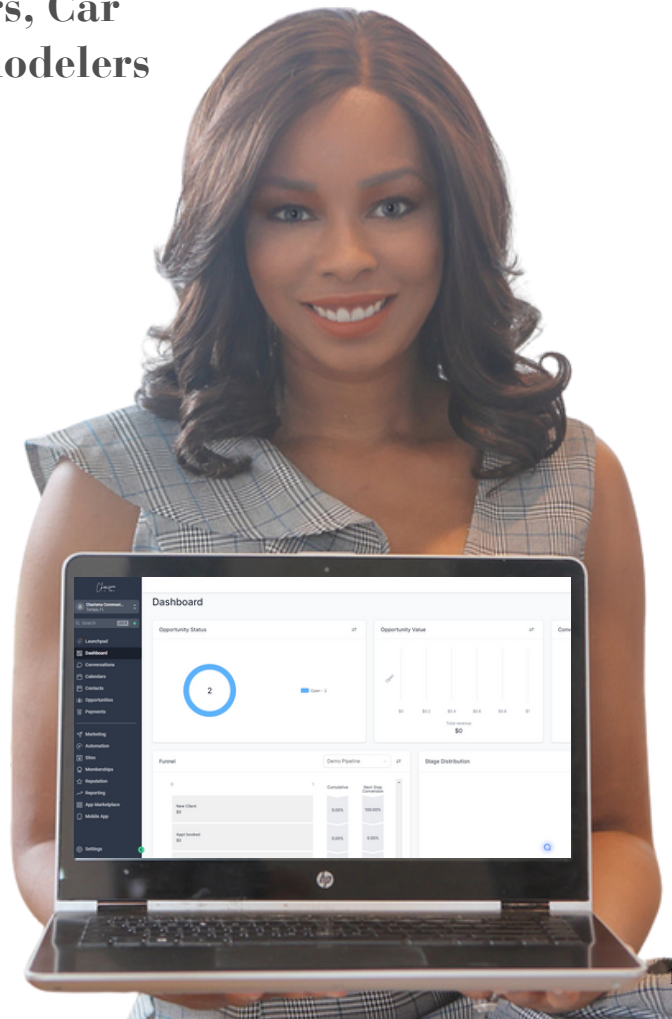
rs, Car
odelers

Dashboard

Opportunity Status

2

Open - 2

Opportunity Value

$0 $0.2 $0.4 $0.6 $0.8 $1

Total revenue
$0

Conv

Funnel

Demo Pipeline

Cumulative

Next Step Conversion

New Client
$0

0.00%

100.00%

Appt booked
$0

0.00%

0.00%

Stage Distribution

Launchpad
Dashboard
Conversations
Calendars
Contacts
Opportunities
Payments
Marketing
Automation
Sites
Memberships
Reputation
Reporting
App Marketplace
Mobile App
Settings

hp